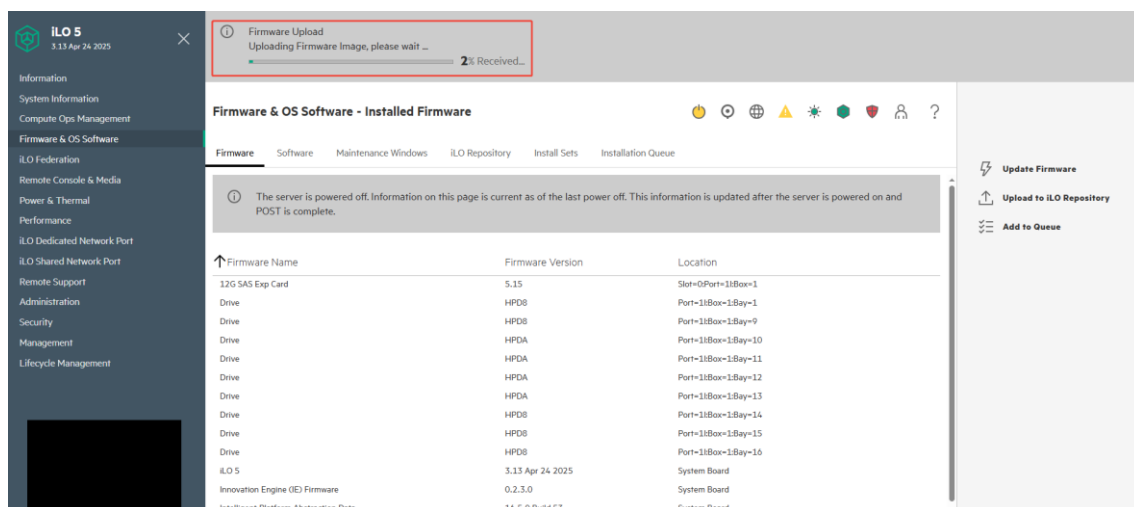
iLO 5
3.13 Apr 24 2025

Information
System Information
Compute Ops Management
Firmware & OS Software
iLO Federation
Remote Console & Media
Power & Thermal
Performance
iLO Dedicated Network Port
iLO Shared Network Port
Remote Support
Administration
Security
Management
Lifecycle Management

Firmware Upload
Uploading Firmware Image, please wait ...
2% Received...

Firmware & OS Software - Installed Firmware

Firmware   Software   Maintenance Windows   iLO Repository   Install Sets   Installation Queue

The server is powered off. Information on this page is current as of the last power off. This information is updated after the server is powered on and POST is complete.

| Firmware Name | Firmware Version | Location |
|---|---|---|
| 12G SAS Exp Card | 5.15 | Slot=0:Port=1I:Box=1 |
| Drive | HPD8 | Port=1I:Box=1:Bay=1 |
| Drive | HPD8 | Port=1I:Box=1:Bay=9 |
| Drive | HPDA | Port=1I:Box=1:Bay=10 |
| Drive | HPDA | Port=1I:Box=1:Bay=11 |
| Drive | HPDA | Port=1I:Box=1:Bay=12 |
| Drive | HPDA | Port=1I:Box=1:Bay=13 |
| Drive | HPD8 | Port=1I:Box=1:Bay=14 |
| Drive | HPD8 | Port=1I:Box=1:Bay=15 |
| Drive | HPD8 | Port=1I:Box=1:Bay=16 |
| iLO 5 | 3.13 Apr 24 2025 | System Board |
| Innovation Engine (IE) Firmware | 0.2.3.0 | System Board |
| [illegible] | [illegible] | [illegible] |

Update Firmware
Upload to iLO Repository
Add to Queue